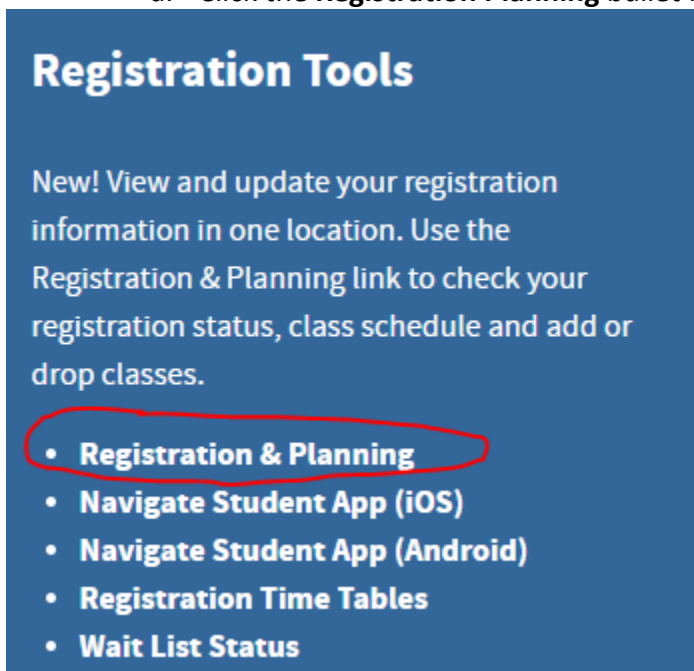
a. Click the **Registration Planning** bullet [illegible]

Registration Tools

New! View and update your registration information in one location. Use the Registration & Planning link to check your registration status, class schedule and add or drop classes.

- Registration & Planning
- Navigate Student App (iOS)
- Navigate Student App (Android)
- Registration Time Tables
- Wait List Status